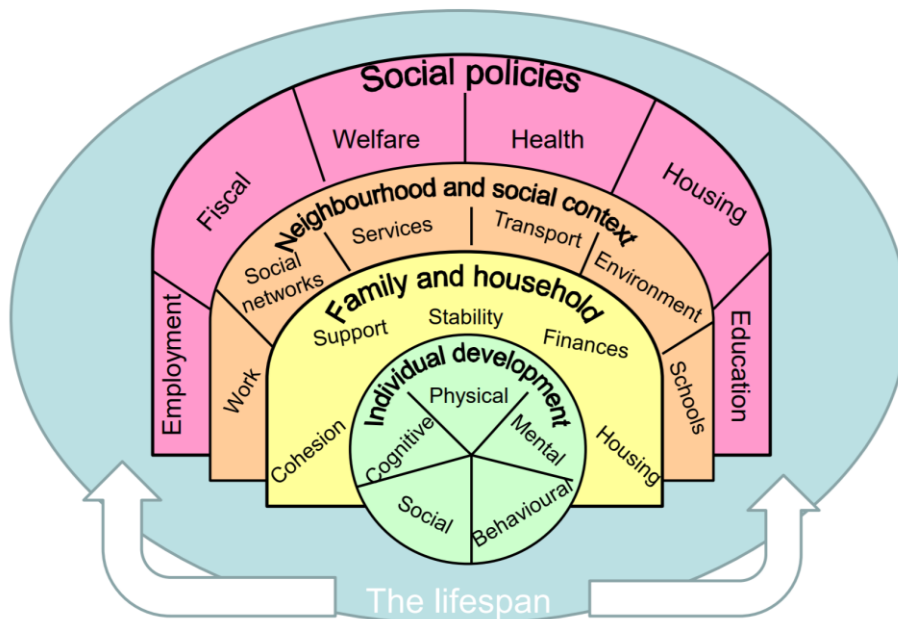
Social policies

Fiscal

Welfare

Health

Housing

Employment

Education

Neighbourhood and social context

Social networks

Services

Transport

Environment

Work

Schools

Family and household

Support

Stability

Finances

Cohesion

Housing

Individual development

Physical

Mental

Cognitive

Social

Behavioural

The lifespan